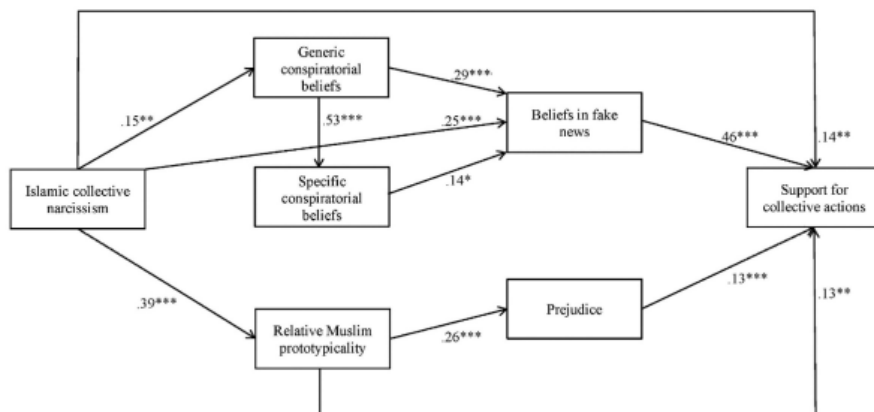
Generic conspiratorial beliefs

.15**

.29***

.53***

.25***

Beliefs in fake news

.46***

.14**

Islamic collective narcissism

Specific conspiratorial beliefs

.14*

Support for collective actions

.39***

Prejudice

.13***

.13**

Relative Muslim prototypicality

.26***